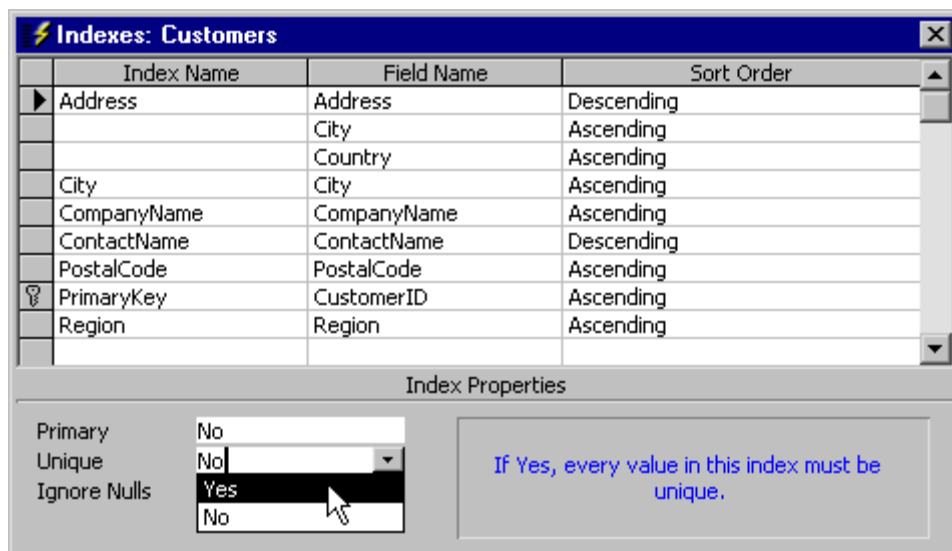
Indexes: Customers

| Index Name | Field Name | Sort Order |
|---|---|---|
| Address | Address | Descending |
| | City | Ascending |
| | Country | Ascending |
| City | City | Ascending |
| CompanyName | CompanyName | Ascending |
| ContactName | ContactName | Descending |
| PostalCode | PostalCode | Ascending |
| PrimaryKey | CustomerID | Ascending |
| Region | Region | Ascending |

Index Properties

Primary No
Unique No
Ignore Nulls
Yes
No

If Yes, every value in this index must be unique.